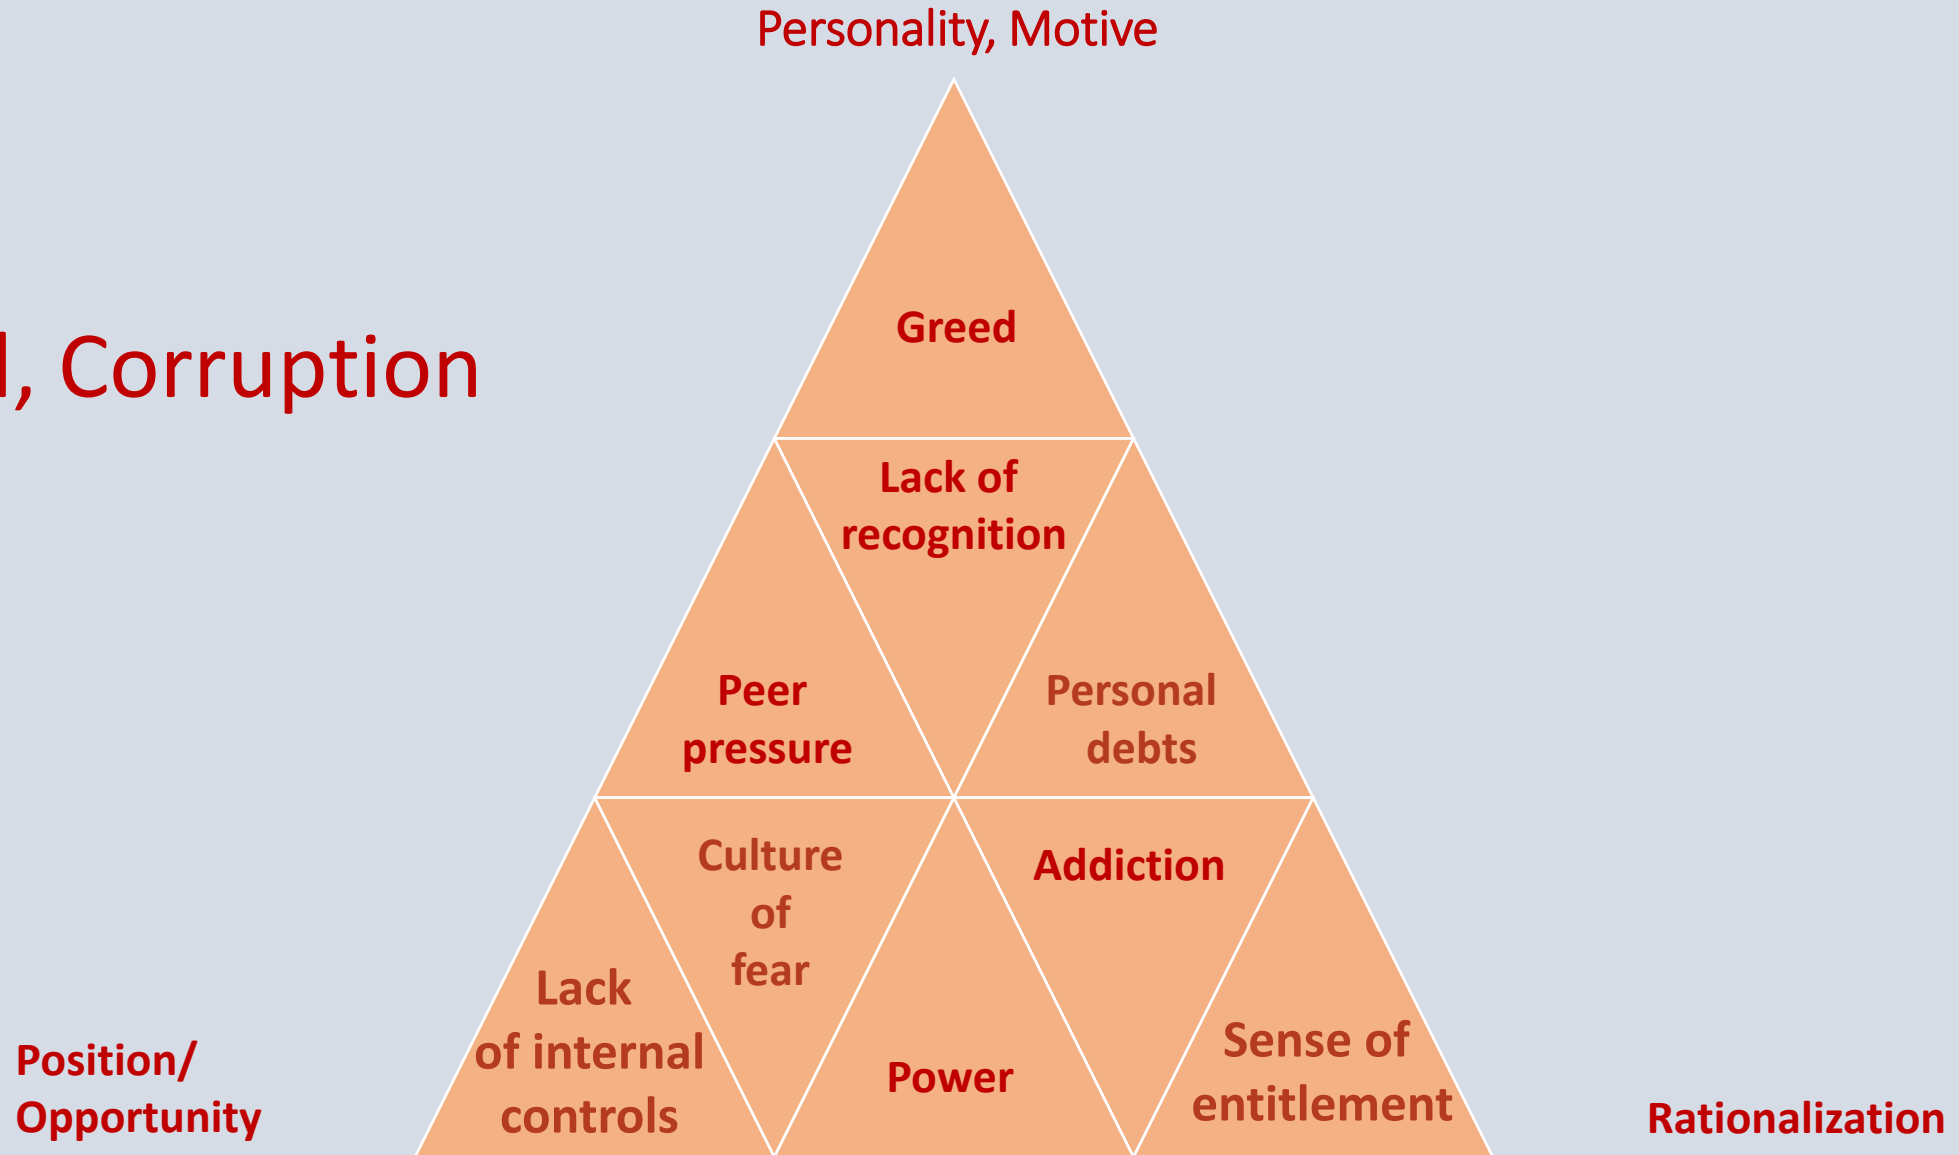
Personality, Motive

l, Corruption

Greed

Lack of recognition

Peer pressure

Personal debts

Culture of fear

Addiction

Lack of internal controls

Power

Sense of entitlement

Position/ Opportunity

Rationalization